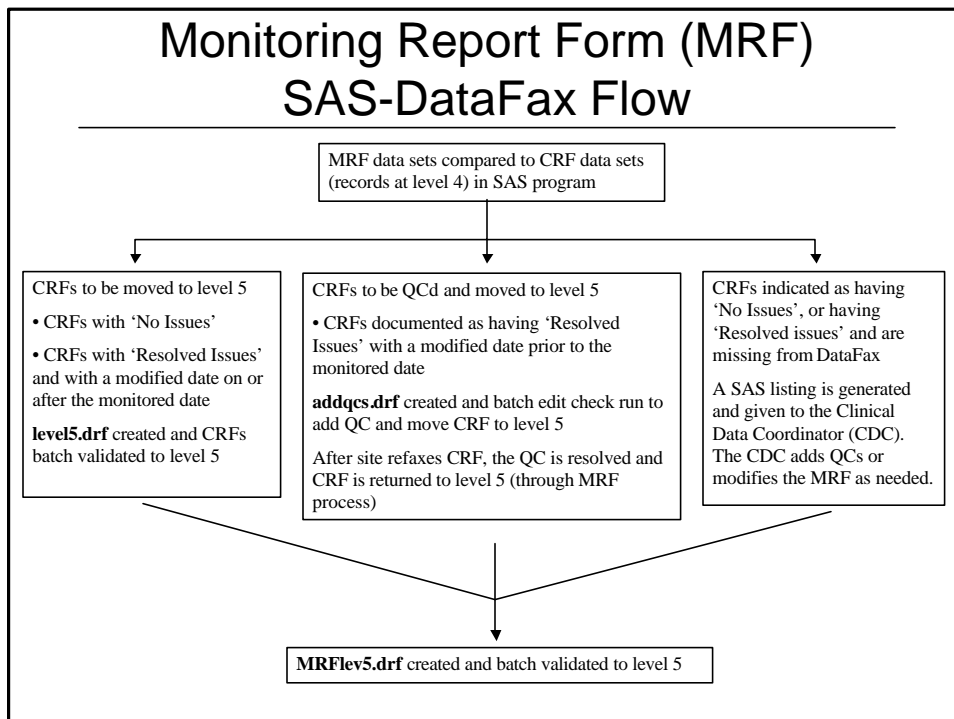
Monitoring Report Form (MRF) SAS-DataFax Flow

MRF data sets compared to CRF data sets (records at level 4) in SAS program

CRFs to be moved to level 5

• CRFs with 'No Issues'

• CRFs with 'Resolved Issues' and with a modified date on or after the monitored date

**level5.drf** created and CRFs batch validated to level 5

CRFs to be QCd and moved to level 5

• CRFs documented as having 'Resolved Issues' with a modified date prior to the monitored date

**addqcs.drf** created and batch edit check run to add QC and move CRF to level 5

After site refaxes CRF, the QC is resolved and CRF is returned to level 5 (through MRF process)

CRFs indicated as having 'No Issues', or having 'Resolved issues' and are missing from DataFax

A SAS listing is generated and given to the Clinical Data Coordinator (CDC). The CDC adds QCs or modifies the MRF as needed.

**MRFlev5.drf** created and batch validated to level 5